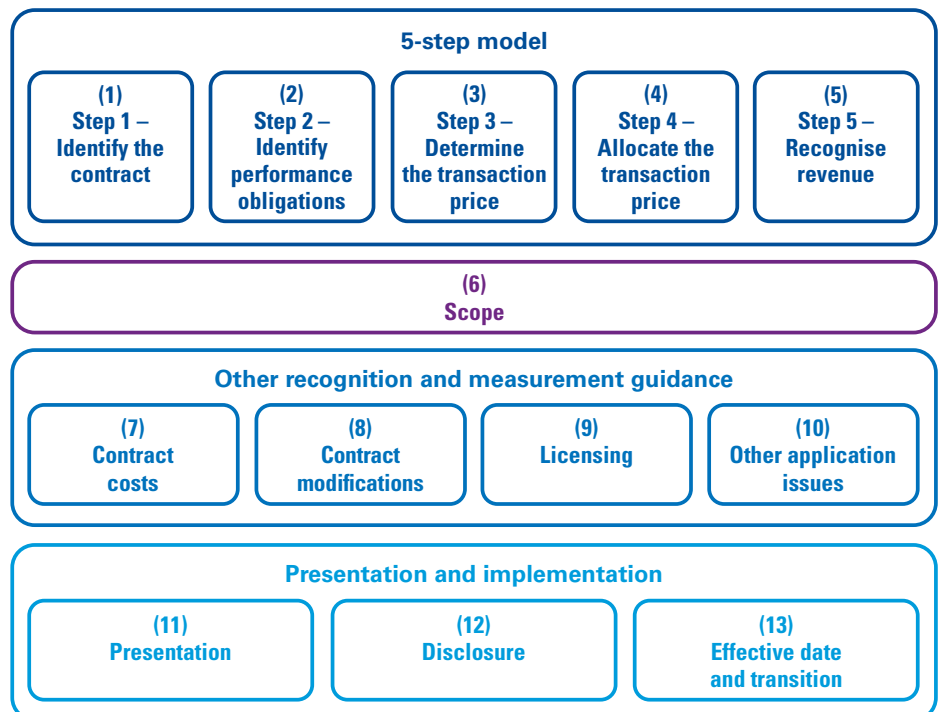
5-step model

(1)
Step 1 –
Identify the contract

(2)
Step 2 –
Identify performance obligations

(3)
Step 3 –
Determine the transaction price

(4)
Step 4 –
Allocate the transaction price

(5)
Step 5 –
Recognise revenue

(6)
Scope

Other recognition and measurement guidance

(7)
Contract costs

(8)
Contract modifications

(9)
Licensing

(10)
Other application issues

Presentation and implementation

(11)
Presentation

(12)
Disclosure

(13)
Effective date and transition